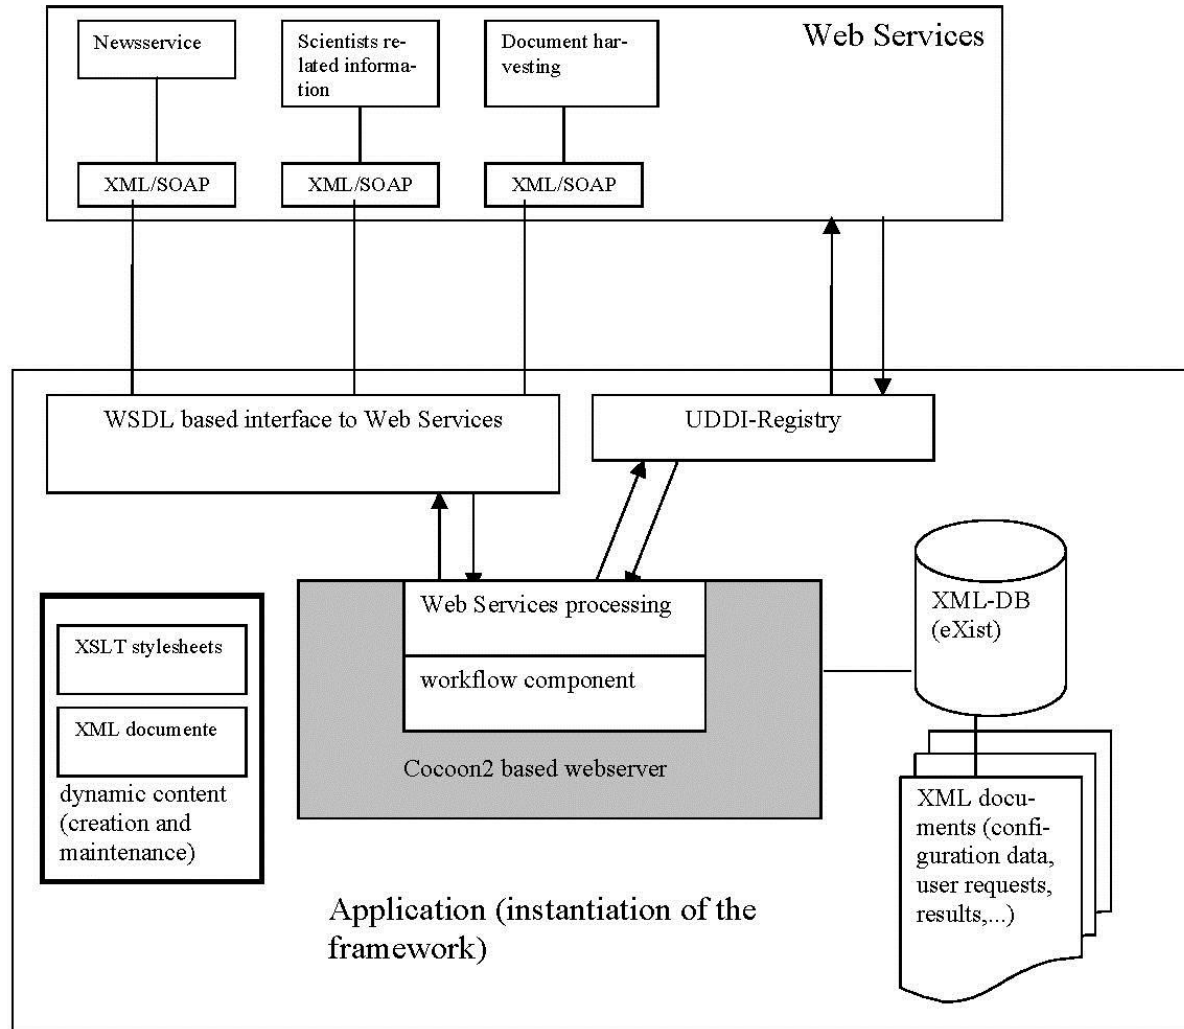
Newsservice

Scientists related information

Document harvesting

Web Services

XML/SOAP

XML/SOAP

XML/SOAP

WSDL based interface to Web Services

UDDI-Registry

Web Services processing

workflow component

Cocoon2 based webserver

XML-DB (eXist)

XSLT stylesheets

XML documente

dynamic content (creation and maintenance)

XML documents (configuration data, user requests, results,...)

Application (instantiation of the framework)